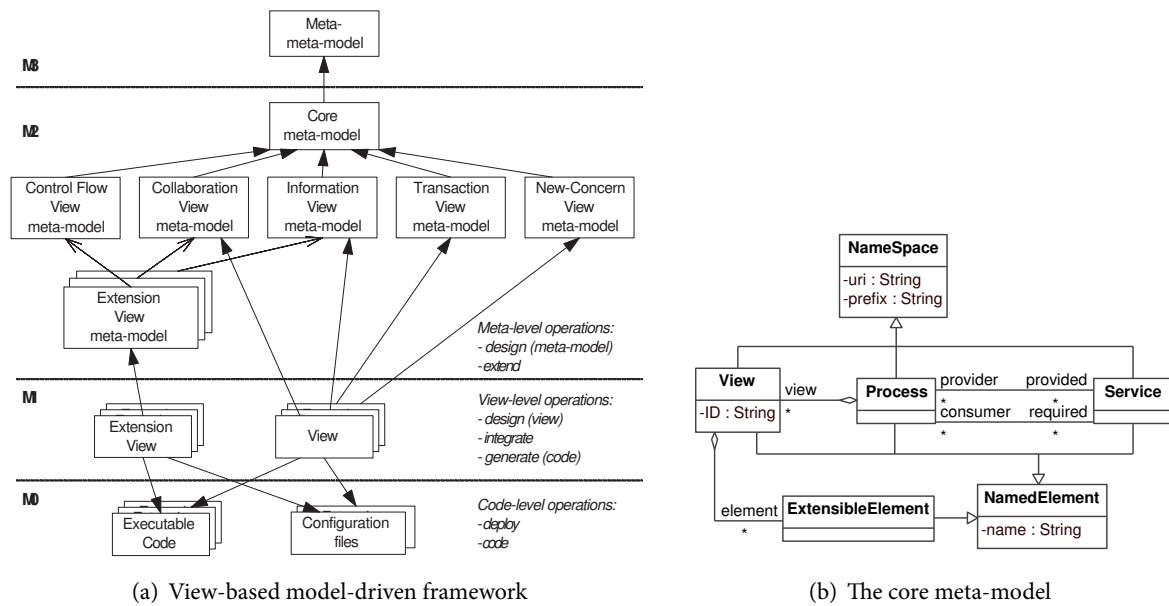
Meta-meta-model

M3

M2

Core meta-model

Control Flow View meta-model

Collaboration View meta-model

Information View meta-model

Transaction View meta-model

New-Concern View meta-model

Extension View meta-model

Meta-level operations:
- design (meta-model)
- extend

M1

Extension View

View

View-level operations:
- design (view)
- integrate
- generate (code)

M0

Executable Code

Configuration files

Code-level operations:
- deploy
- code

(a) View-based model-driven framework

NameSpace
-uri : String
-prefix : String

View
-ID : String

view
*

Process

provider
*
consumer
*

provided
*
required
*

Service

element
*

ExtensibleElement

NamedElement
-name : String

(b) The core meta-model